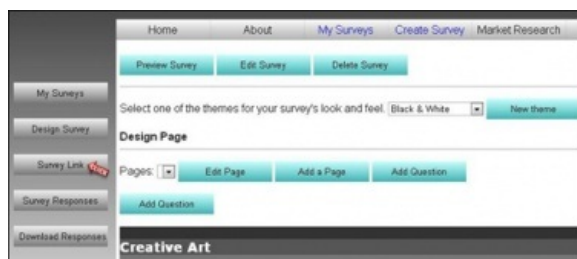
Home About My Surveys Create Survey Market Research

Preview Survey Edit Survey Delete Survey

My Surveys

Select one of the themes for your survey's look and feel. Black & White New theme

Design Survey

Design Page

Survey Link New

Pages: Edit Page Add a Page Add Question

Survey Responses

Add Question

Download Responses

Creative Art